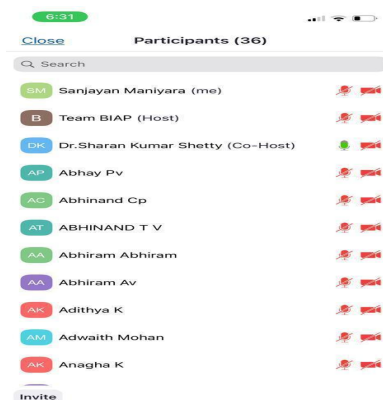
6:31

Close Participants (36)

Search

SM Sanjayan Maniyara (me)

B Team BIAP (Host)

DK Dr.Sharan Kumar Shetty (Co-Host)

AP Abhay Pv

AC Abhinand Cp

AT ABHINAND T V

AA Abhiram Abhiram

AA Abhiram Av

AK Adithya K

AM Adwaith Mohan

AK Anagha K

Invite